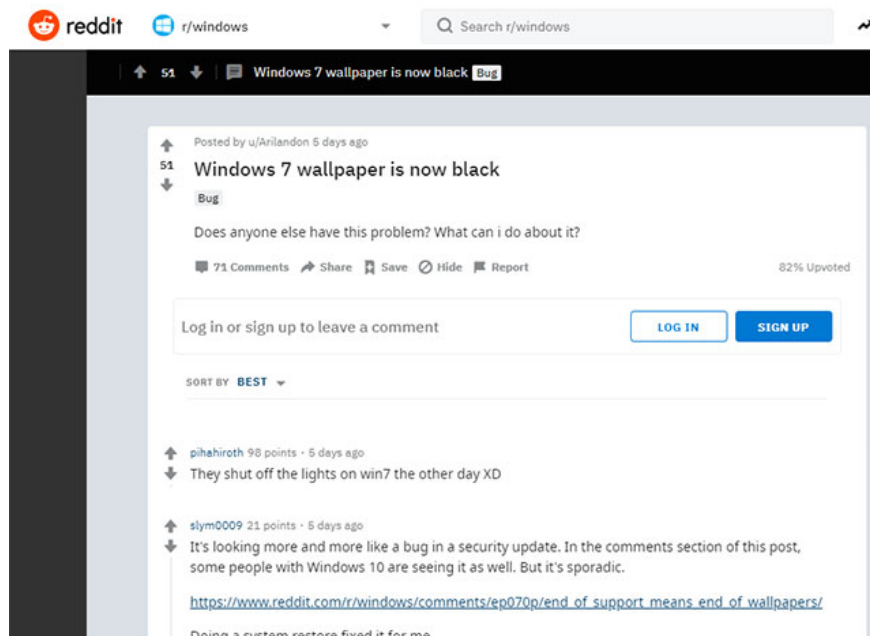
reddit r/windows Search r/windows

51 Windows 7 wallpaper is now black Bug

51
Posted by u/Arilandon 5 days ago

Windows 7 wallpaper is now black

Bug

Does anyone else have this problem? What can i do about it?

71 Comments Share Save Hide Report 82% Upvoted

Log in or sign up to leave a comment LOG IN SIGN UP

SORT BY BEST

pihahiroth 98 points · 5 days ago
They shut off the lights on win7 the other day XD

slym0009 21 points · 5 days ago
It's looking more and more like a bug in a security update. In the comments section of this post, some people with Windows 10 are seeing it as well. But it's sporadic.

https://www.reddit.com/r/windows/comments/ep070p/end_of_support_means_end_of_wallpapers/

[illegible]